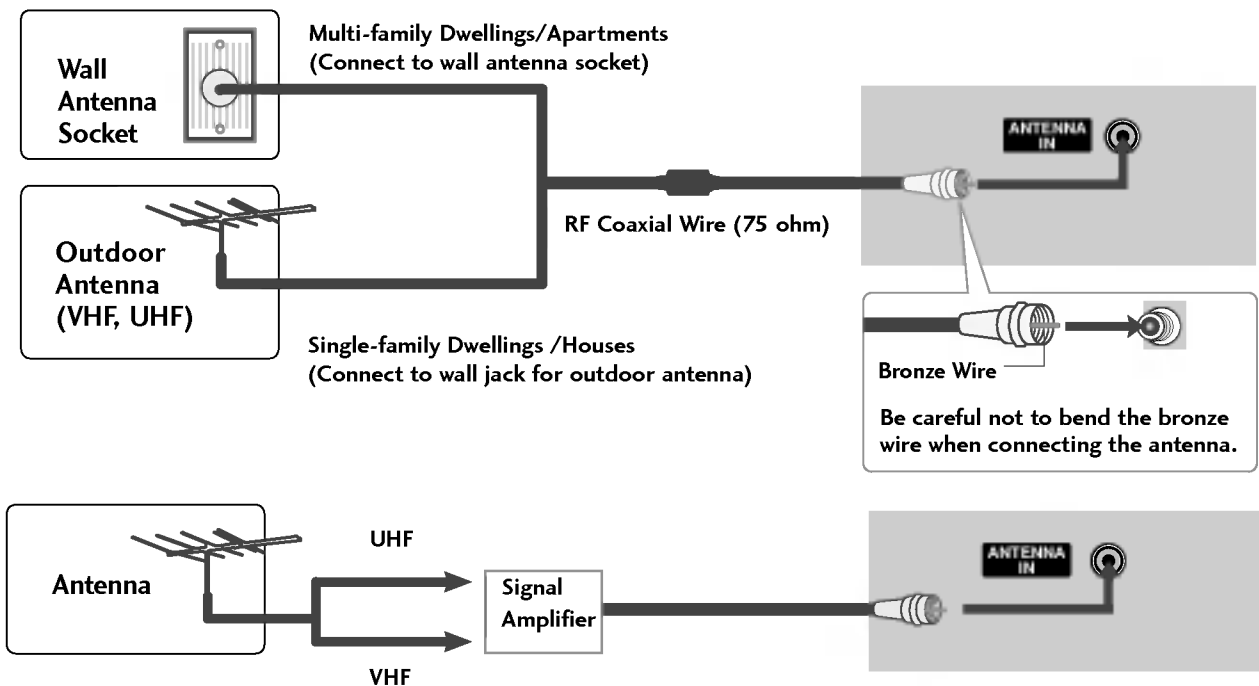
Wall Antenna Socket

Multi-family Dwellings/Apartments
(Connect to wall antenna socket)

ANTENNA IN

Outdoor Antenna (VHF, UHF)

RF Coaxial Wire (75 ohm)

Single-family Dwellings /Houses
(Connect to wall jack for outdoor antenna)

Bronze Wire

Be careful not to bend the bronze wire when connecting the antenna.

Antenna

UHF

Signal Amplifier

VHF

ANTENNA IN